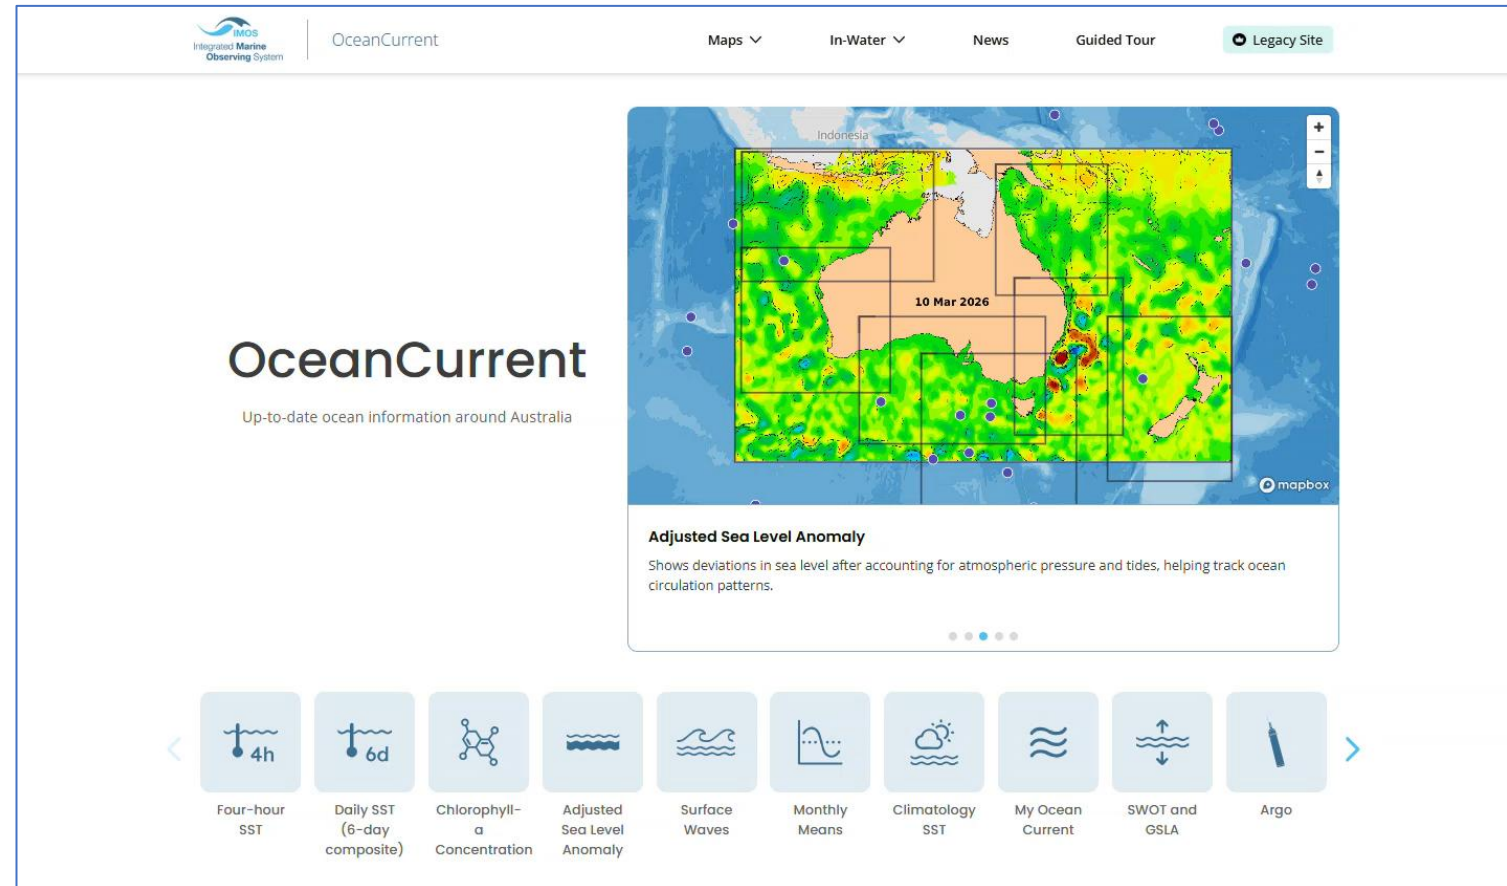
IMOS Integrated Marine Observing System

OceanCurrent

Maps

In-Water

News

Guided Tour

Legacy Site

OceanCurrent

Up-to-date ocean information around Australia

Indonesia

10 Mar 2026

+

−

mapbox

Adjusted Sea Level Anomaly

Shows deviations in sea level after accounting for atmospheric pressure and tides, helping track ocean circulation patterns.

4h

Four-hour SST

6d

Daily SST (6-day composite)

Chlorophyll-a Concentration

Adjusted Sea Level Anomaly

Surface Waves

Monthly Means

Climatology SST

My Ocean Current

SWOT and GSLA

Argo